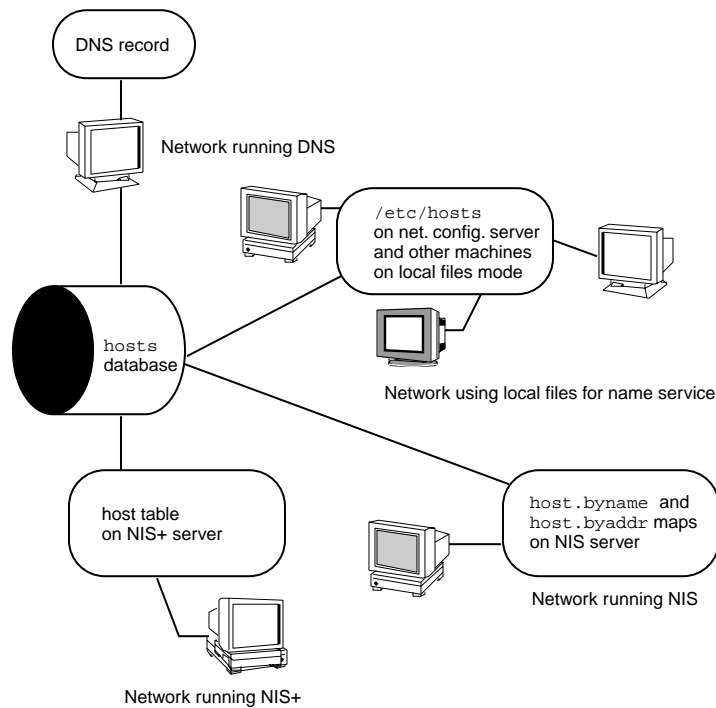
DNS record

Network running DNS

/etc/hosts
on net. config. server
and other machines
on local files mode

hosts
database

Network using local files for name service

host table
on NIS+ server

host.byname and
host.byaddr maps
on NIS server

Network running NIS

Network running NIS+